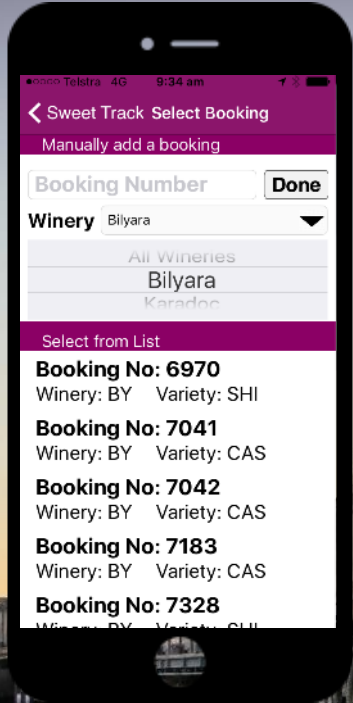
●●○○○ Telstra 4G 9:34 am

< Sweet Track Select Booking

Manually add a booking

Booking Number Done

Winery Bilyara

All Wineries
Bilyara
Karadoc

Select from List

Booking No: 6970
Winery: BY Variety: SHI

Booking No: 7041
Winery: BY Variety: CAS

Booking No: 7042
Winery: BY Variety: CAS

Booking No: 7183
Winery: BY Variety: CAS

Booking No: 7328
Winery: BY Variety: SHI